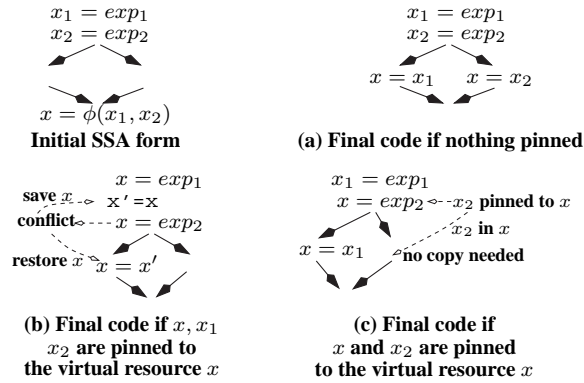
$x_1 = exp_1$
$x_2 = exp_2$

$x = \phi(x_1, x_2)$
**Initial SSA form**

$x_1 = exp_1$
$x_2 = exp_2$
$x = x_1$ $x = x_2$
**(a) Final code if nothing pinned**

$x = exp_1$
save $x$ x'=x
conflict $x = exp_2$
restore $x$ $x = x'$

**(b) Final code if $x, x_1$ $x_2$ are pinned to the virtual resource $x$**

$x_1 = exp_1$
$x = exp_2$ $x_2$ pinned to $x$
$x_2$ in $x$
$x = x_1$ no copy needed

**(c) Final code if $x$ and $x_2$ are pinned to the virtual resource $x$**